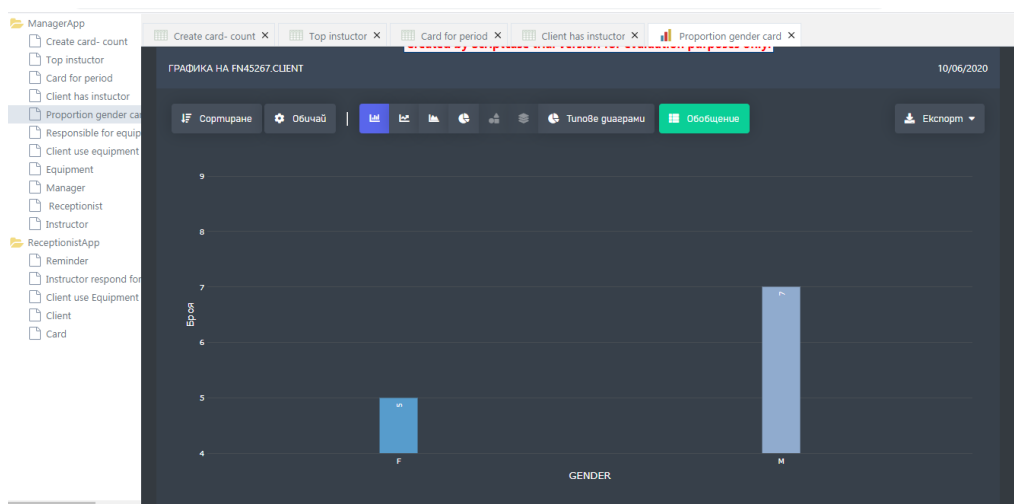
ManagerApp
Create card- count
Top instuctor
Card for period
Client has instuctor
Proportion gender ca
Responsible for equip
Client use equipment
Equipment
Manager
Receptionist
Instructor
ReceptionistApp
Reminder
Instructor respond for
Client use Equipment
Client
Card

Create card- count ✕ | Top instuctor ✕ | Card for period ✕ | Client has instuctor ✕ | Proportion gender card ✕

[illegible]

ГРАФИКА НА FN45267.CLIENT

10/06/2020

Сортиране | Обичай | Типове диаграми | Обобщение | Експорт

Броя

9
8
7
6
5
4

5
7

F
M

GENDER